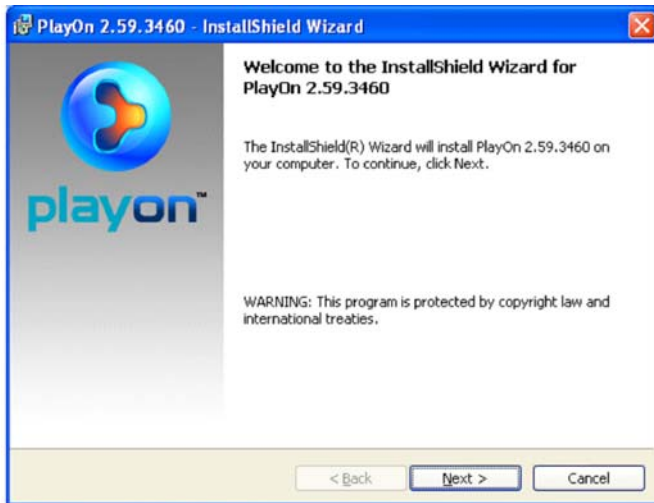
PlayOn 2.59.3460 - InstallShield Wizard

playon™

Welcome to the InstallShield Wizard for PlayOn 2.59.3460

The InstallShield(R) Wizard will install PlayOn 2.59.3460 on your computer. To continue, click Next.

WARNING: This program is protected by copyright law and international treaties.

< Back

Next >

Cancel